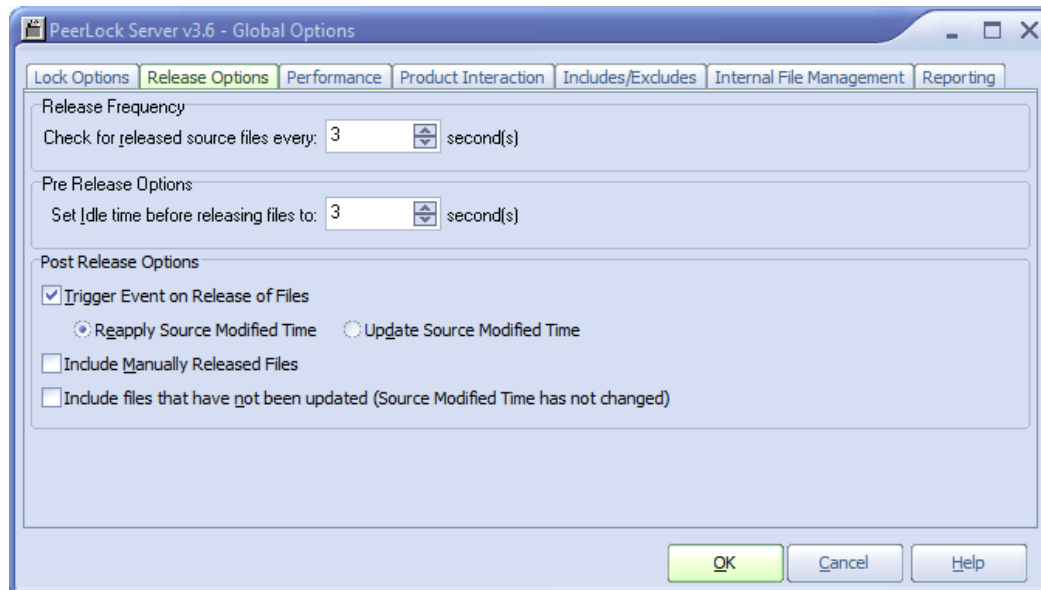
PeerLock Server v3.6 - Global Options

Lock Options | Release Options | Performance | Product Interaction | Includes/Excludes | Internal File Management | Reporting

Release Frequency

Check for released source files every: 3 second(s)

Pre Release Options

Set Idle time before releasing files to: 3 second(s)

Post Release Options

Trigger Event on Release of Files

Reapply Source Modified Time

Update Source Modified Time

Include Manually Released Files

Include files that have not been updated (Source Modified Time has not changed)

OK

Cancel

Help